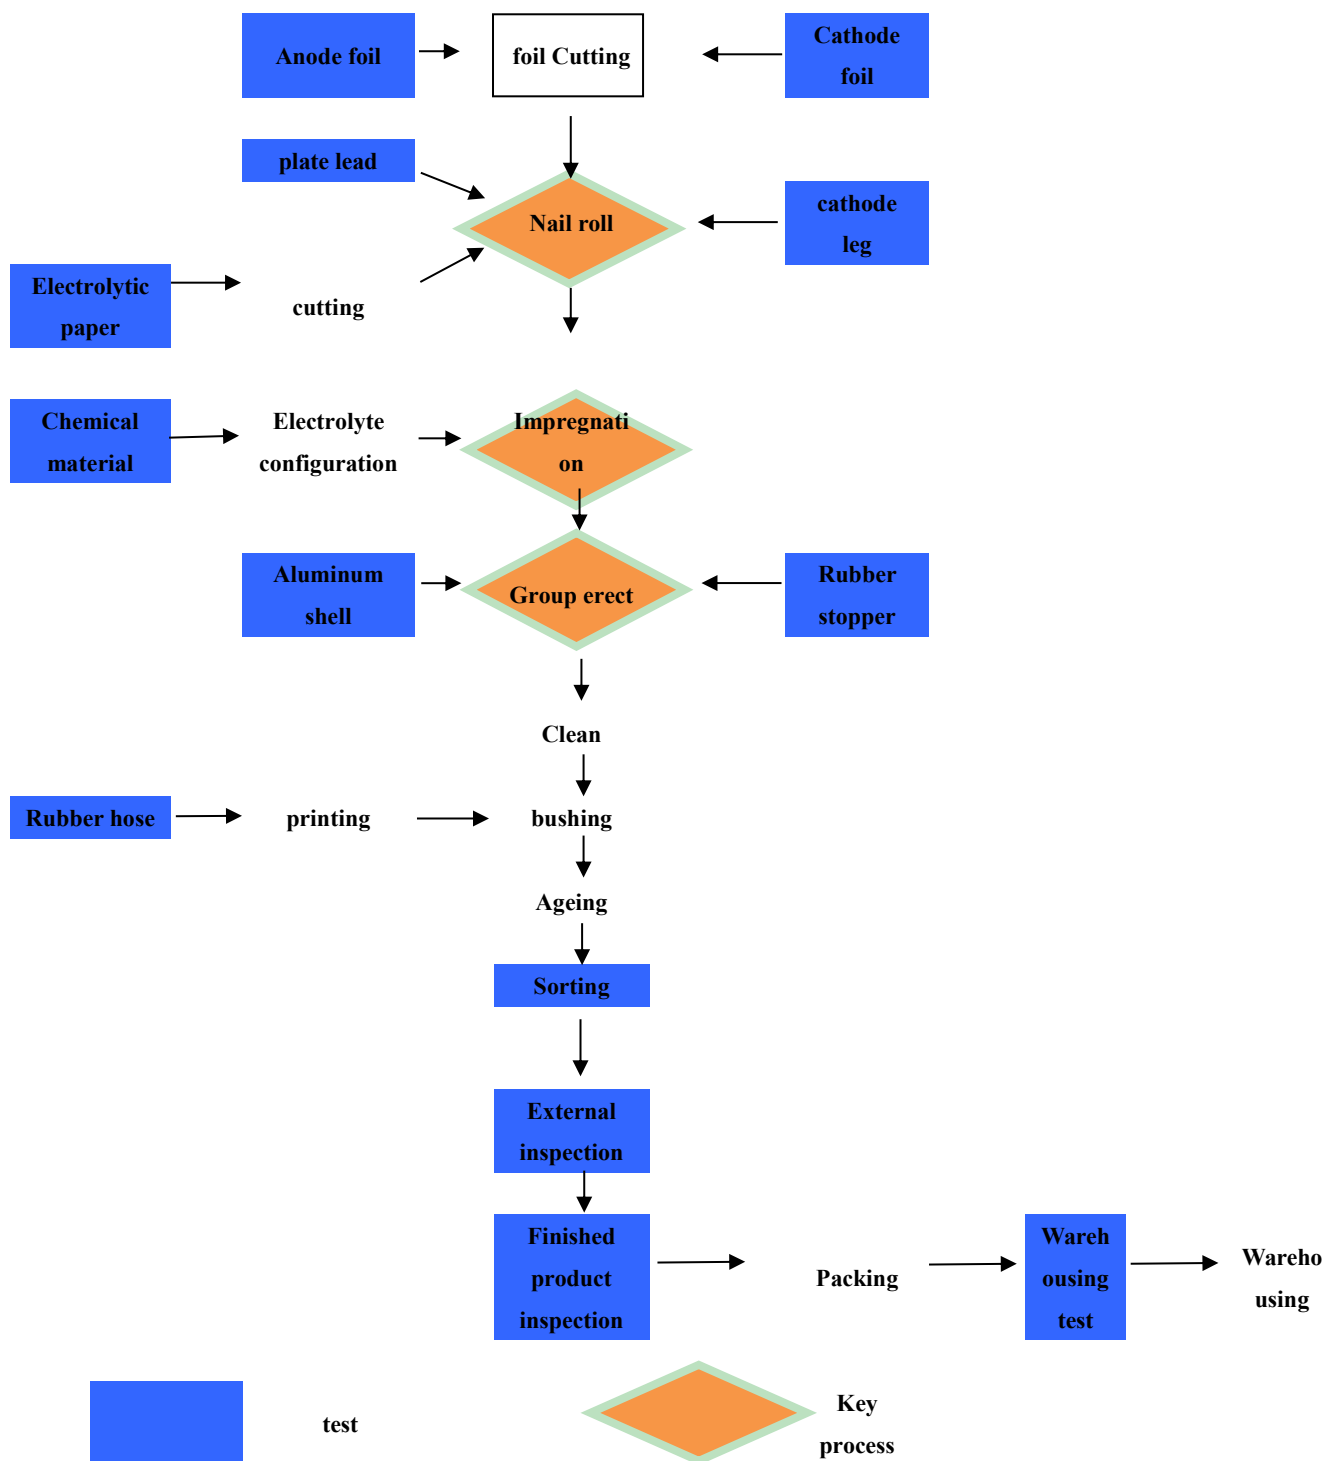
Anode foil

foil Cutting

Cathode foil

plate lead

Nail roll

cathode leg

Electrolytic paper

cutting

Chemical material

Electrolyte configuration

Impregnati on

Aluminum shell

Group erect

Rubber stopper

Clean

Rubber hose

printing

bushing

Ageing

Sorting

External inspection

Finished product inspection

Packing

Wareh ousing test

Wareho using

test

Key process